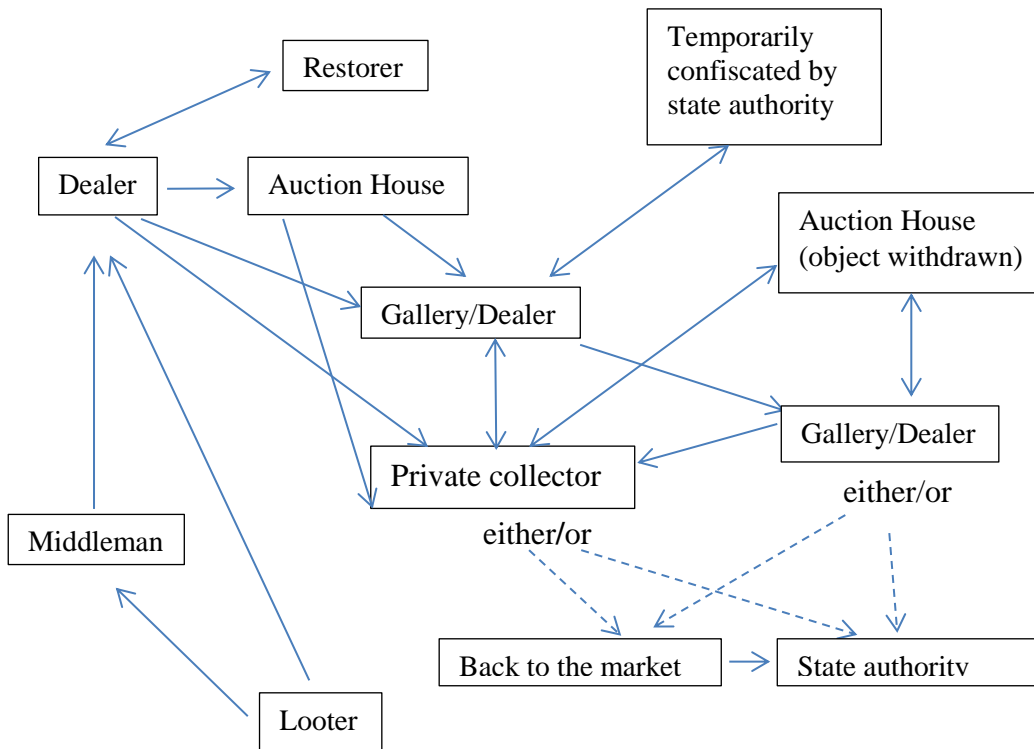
Restorer

Temporarily confiscated by state authority

Dealer

Auction House

Auction House (object withdrawn)

Gallery/Dealer

Gallery/Dealer

Private collector

either/or

either/or

Middleman

Back to the market

State authority

Looter